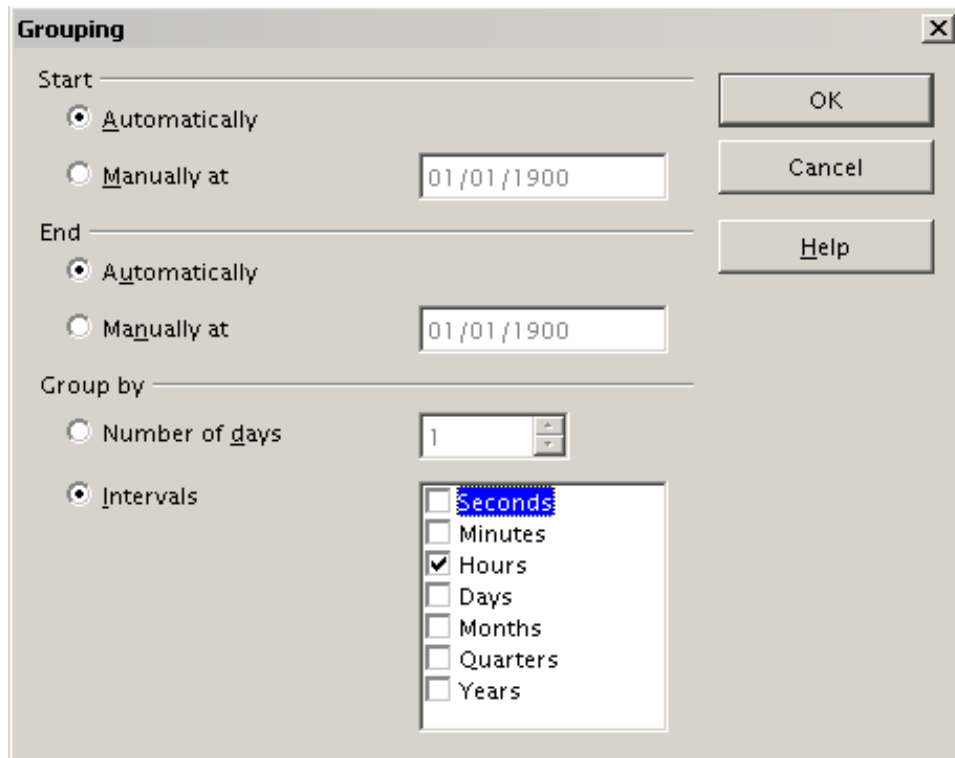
Grouping

Start

Automatically

Manually at 01/01/1900

End

Automatically

Manually at 01/01/1900

Group by

Number of days 1

Intervals

Seconds
Minutes
Hours
Days
Months
Quarters
Years

OK

Cancel

Help